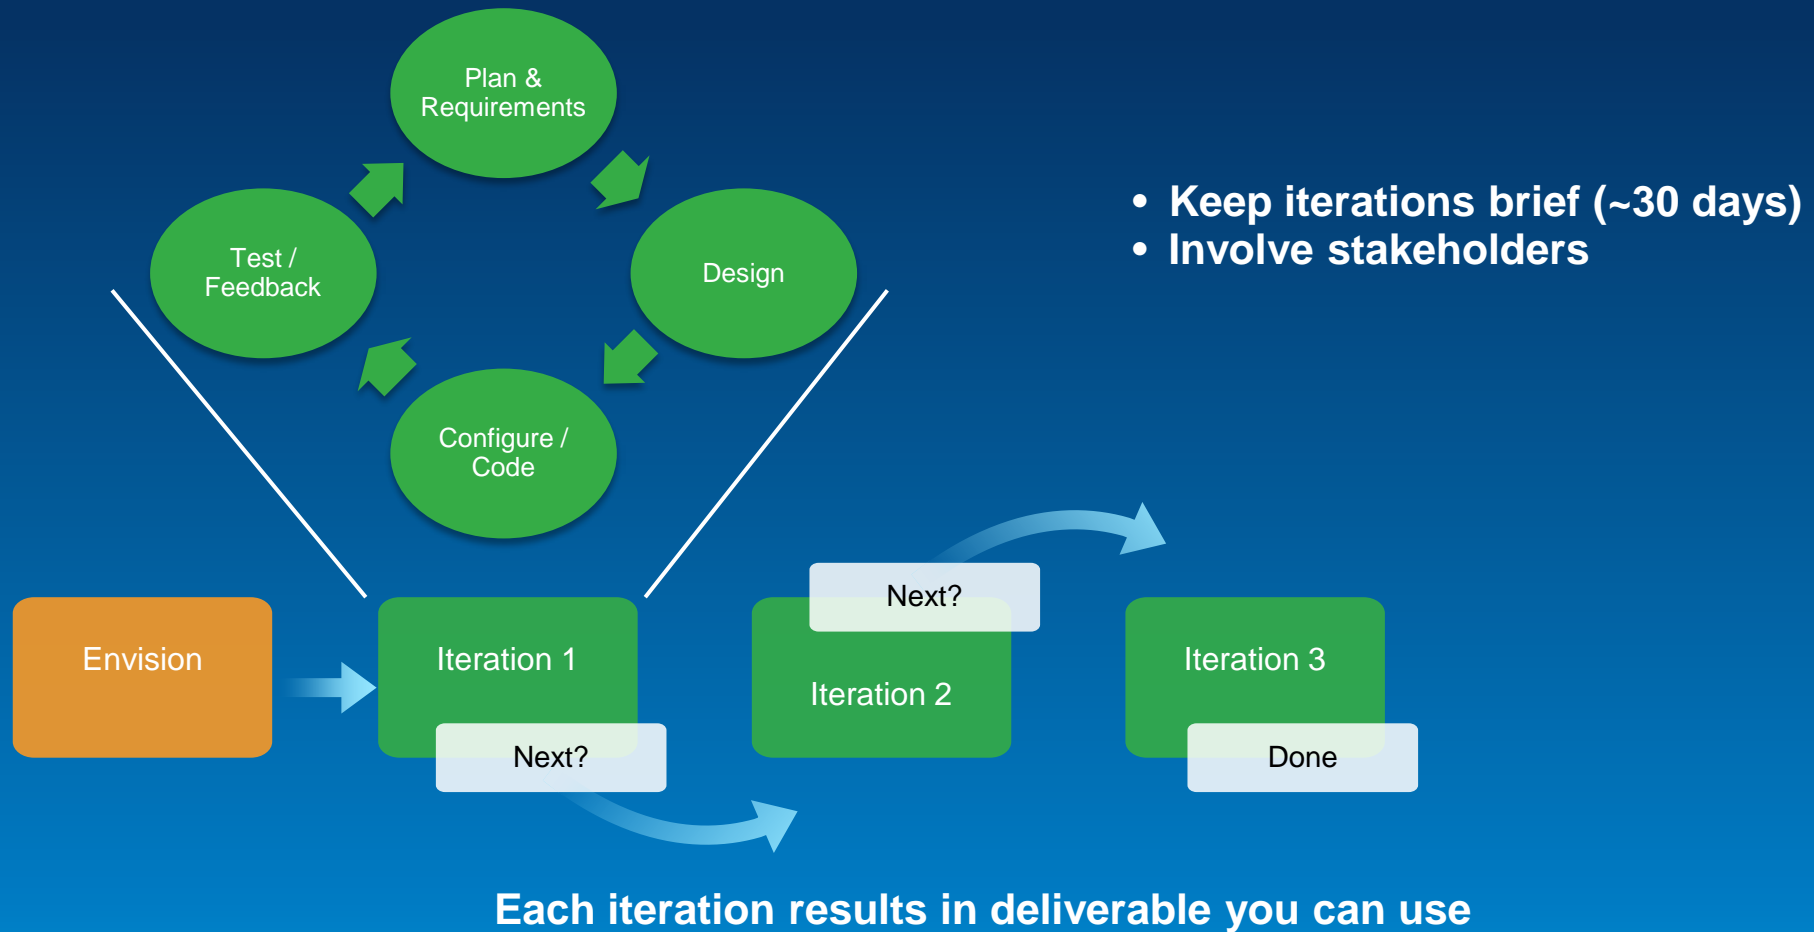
Plan & Requirements

Design

Configure / Code

Test / Feedback

• Keep iterations brief (~30 days)
• Involve stakeholders

Envision

Iteration 1

Next?

Next?

Iteration 2

Iteration 3

Done

Each iteration results in deliverable you can use